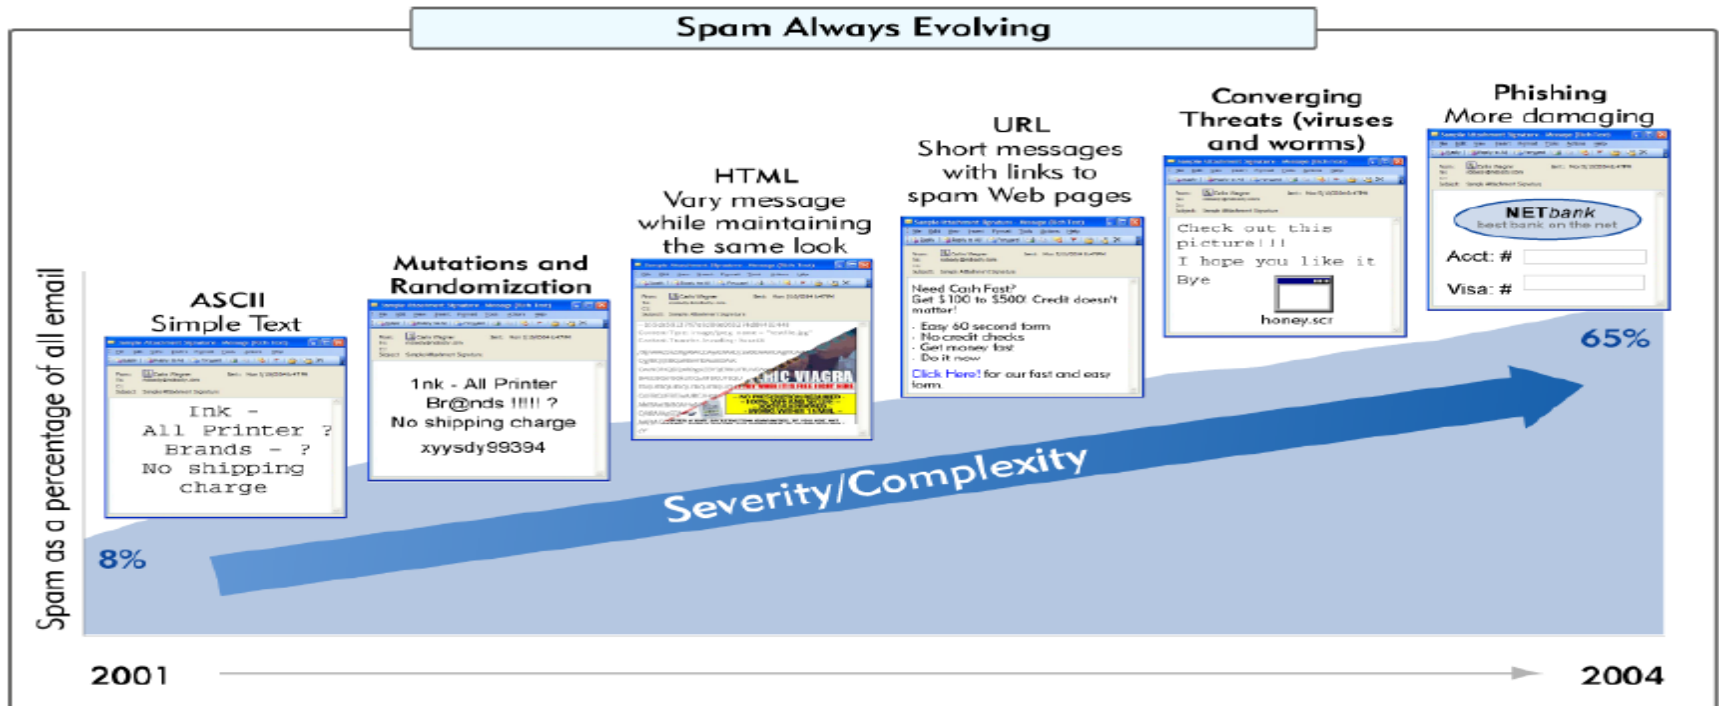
Spam Always Evolving

Spam as a percentage of all email

ASCII
Simple Text

Ink -
All Printer ?
Brands - ?
No shipping
charge

Mutations and Randomization

1nk - All Printer
Br@nds !!!!! ?
No shipping charge
xyysdy99394

HTML
Vary message while maintaining the same look

URL
Short messages with links to spam Web pages

Need Cash Fast?
Get $100 to $500! Credit doesn't matter!
- Easy 60 second form
- No credit checks
- Get money fast
- Do it now
Click Here! for our fast and easy form.

Converging Threats (viruses and worms)

Check out this picture!!!
I hope you like it
Bye
honey.scr

Phishing
More damaging

NETbank
best bank on the net
Acct: #
Visa: #

8%

65%

Severity/Complexity

2001

2004